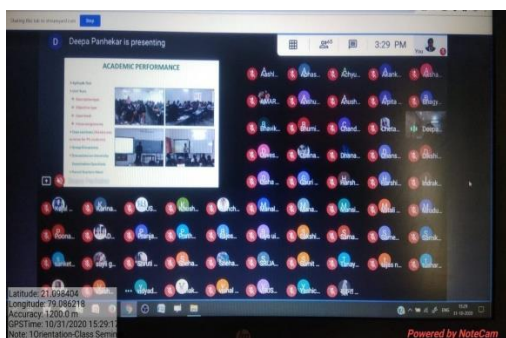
Deepa Panhekar is presenting

3:29 PM

ACADEMIC PERFORMANCE

Aashi... Achyu... Akank... Abhu... Anush... Arpita... Bhavik... Bhumi... Chand... Chetna... Deepa... Dhana... Harsh... Harshi... Karina... Manal... Poona... Shrusti... Sanika... Mayur... Vaishn...

Latitude: 21.098404
Longitude: 79.086218
Accuracy: 1200.0 m
GPSTime: 10/31/2020 15:29:12
Note: 1Orientation-Class Semin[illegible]

Powered by NoteCam